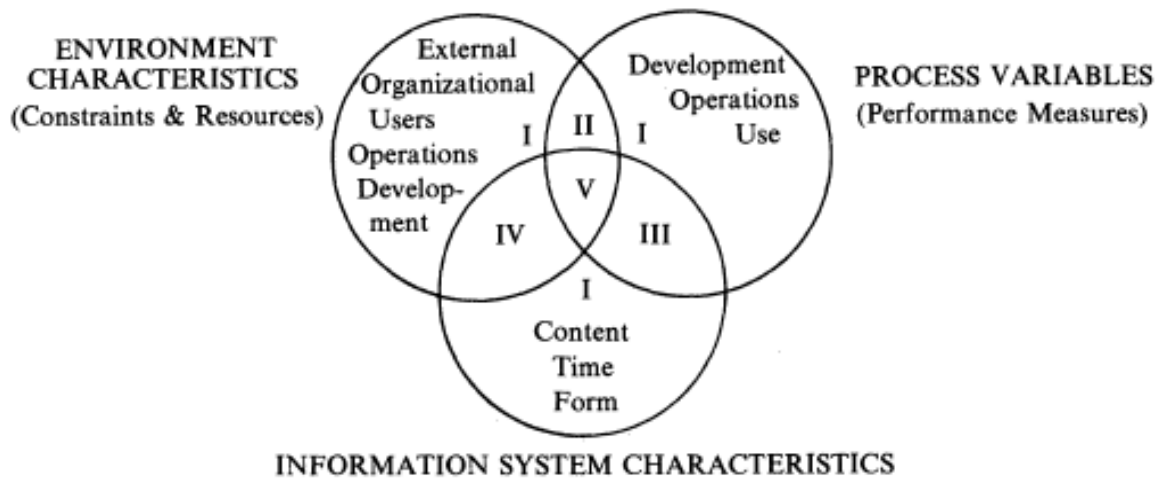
ENVIRONMENT CHARACTERISTICS
(Constraints & Resources)

External
Organizational
Users
Operations
Development

I

II

I

Development
Operations
Use

PROCESS VARIABLES
(Performance Measures)

V

IV

III

I

Content
Time
Form

INFORMATION SYSTEM CHARACTERISTICS